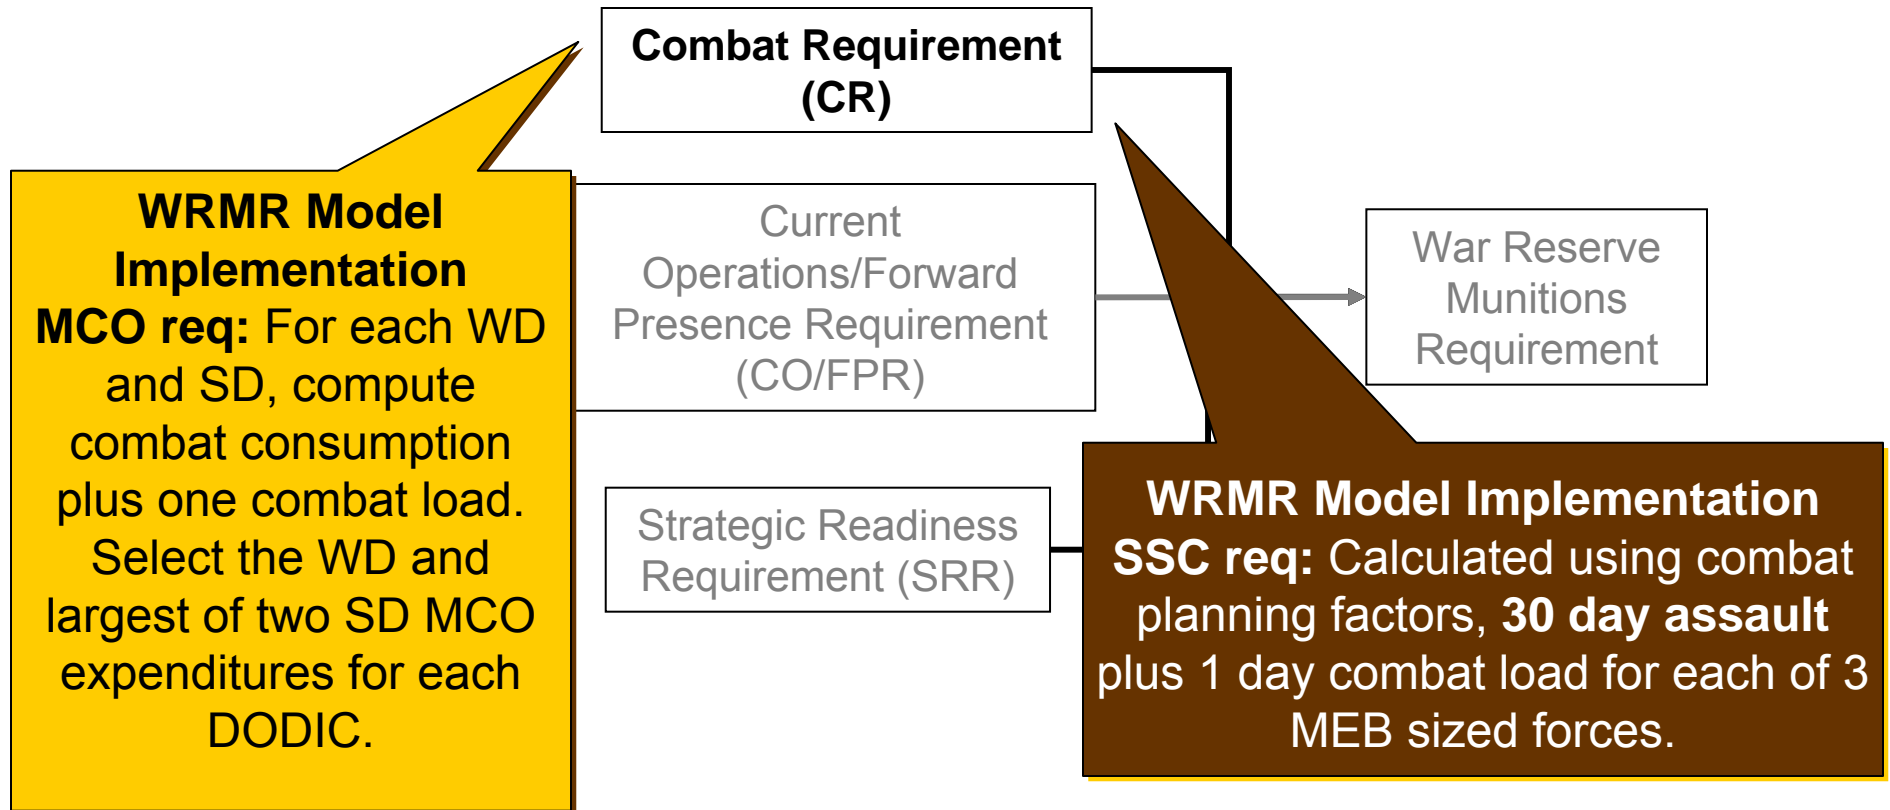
Combat Requirement (CR)

WRMR Model Implementation
**MCO req:** For each WD and SD, compute combat consumption plus one combat load. Select the WD and largest of two SD MCO expenditures for each DODIC.

Current Operations/Forward Presence Requirement (CO/FPR)

War Reserve Munitions Requirement

Strategic Readiness Requirement (SRR)

WRMR Model Implementation
**SSC req:** Calculated using combat planning factors, **30 day assault** plus 1 day combat load for each of 3 MEB sized forces.